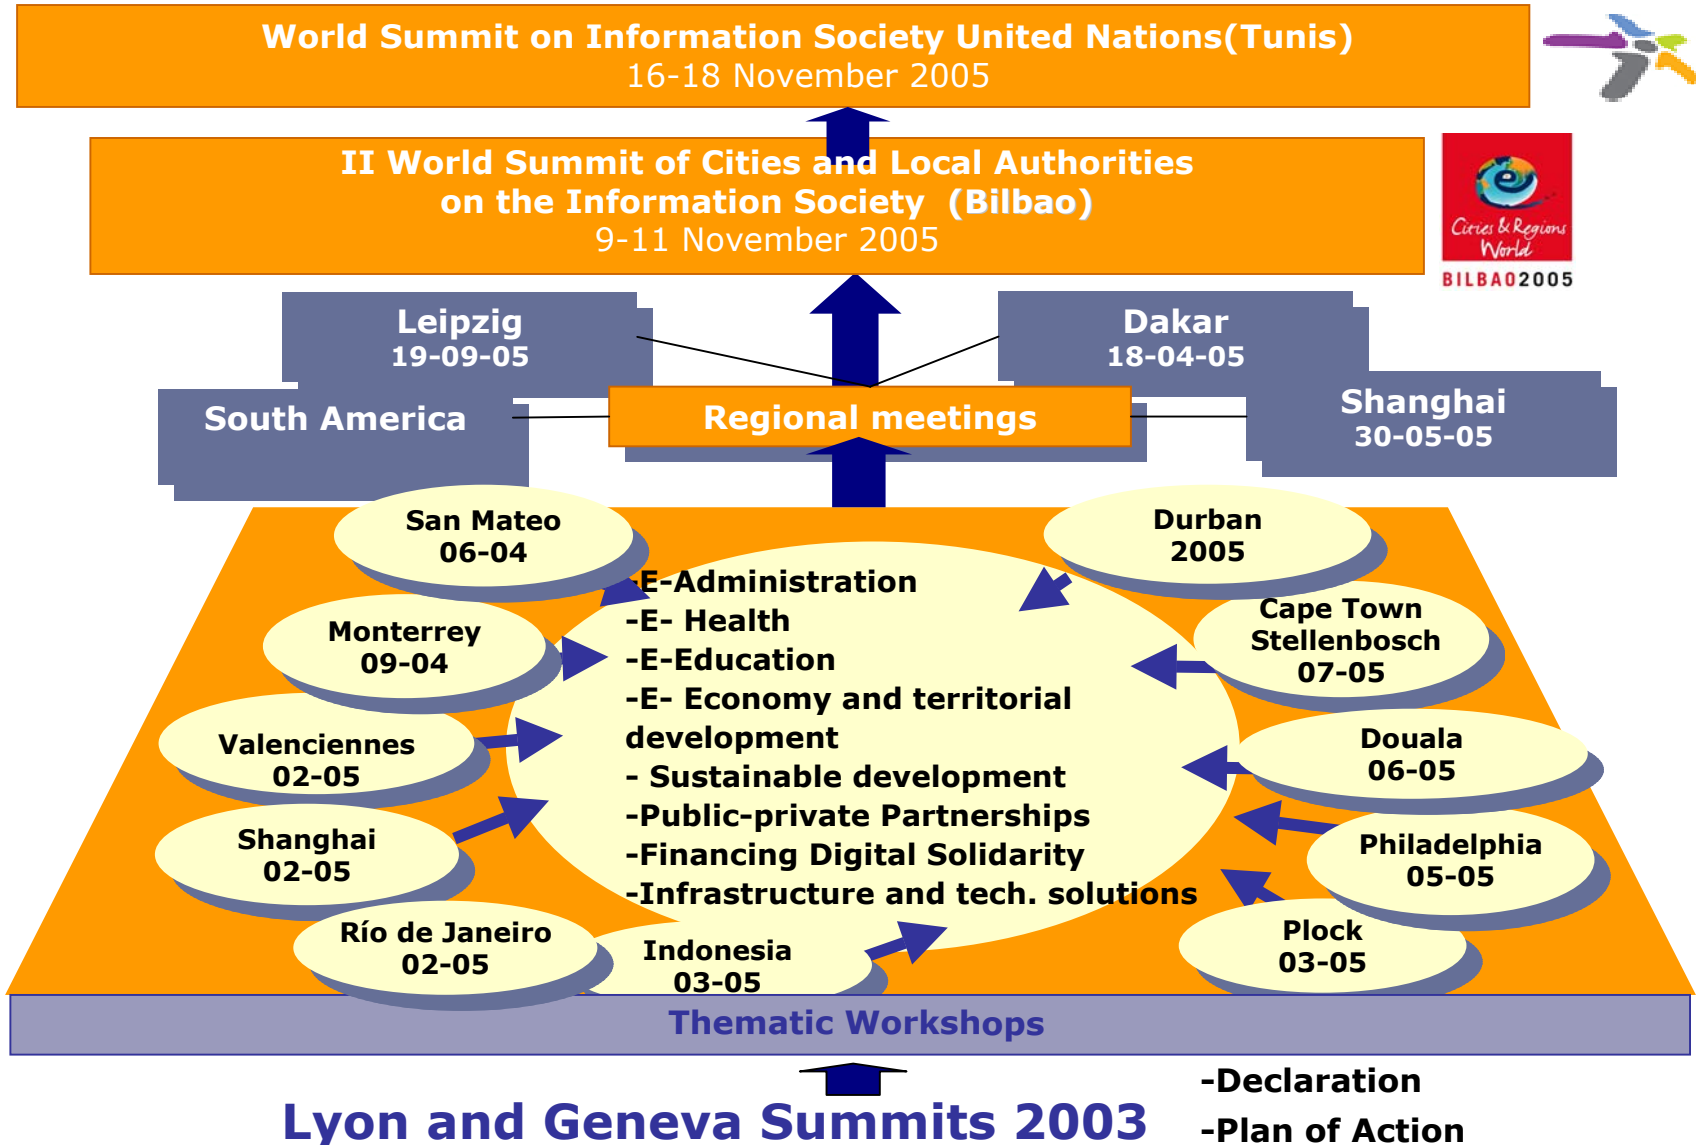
World Summit on Information Society United Nations(Tunis)
16-18 November 2005

II World Summit of Cities and Local Authorities on the Information Society (Bilbao)
9-11 November 2005

Cities & Regions World
BILBAO2005

Leipzig
19-09-05

Dakar
18-04-05

South America

Regional meetings

Shanghai
30-05-05

San Mateo
06-04

Durban
2005

Monterrey
09-04

Cape Town
Stellenbosch
07-05

Valenciennes
02-05

Douala
06-05

Shanghai
02-05

Philadelphia
05-05

Río de Janeiro
02-05

Indonesia
03-05

Plock
03-05

-E-Administration
-E- Health
-E-Education
-E- Economy and territorial development
- Sustainable development
-Public-private Partnerships
-Financing Digital Solidarity
-Infrastructure and tech. solutions

Thematic Workshops

Lyon and Geneva Summits 2003

-Declaration
-Plan of Action